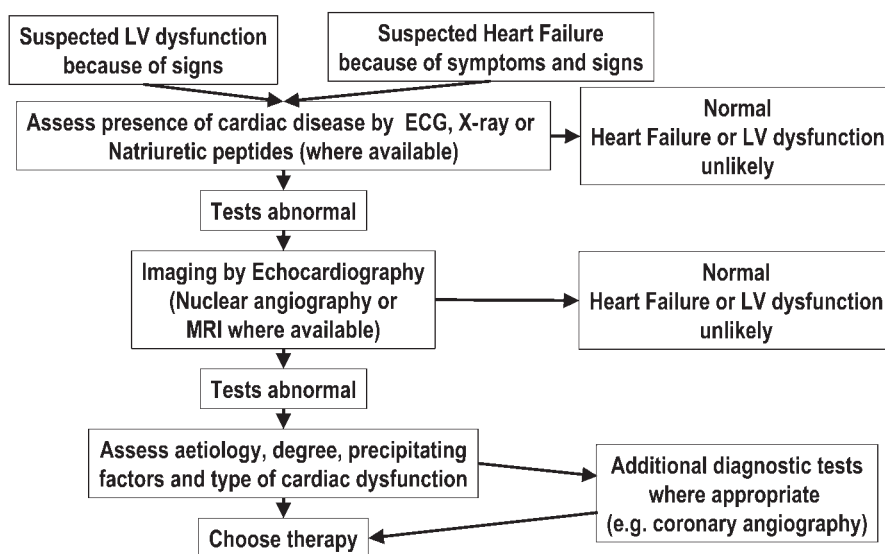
Suspected LV dysfunction because of signs

Suspected Heart Failure because of symptoms and signs

Assess presence of cardiac disease by ECG, X-ray or Natriuretic peptides (where available)

Normal
Heart Failure or LV dysfunction unlikely

Tests abnormal

Imaging by Echocardiography (Nuclear angiography or MRI where available)

Normal
Heart Failure or LV dysfunction unlikely

Tests abnormal

Assess aetiology, degree, precipitating factors and type of cardiac dysfunction

Additional diagnostic tests where appropriate (e.g. coronary angiography)

Choose therapy